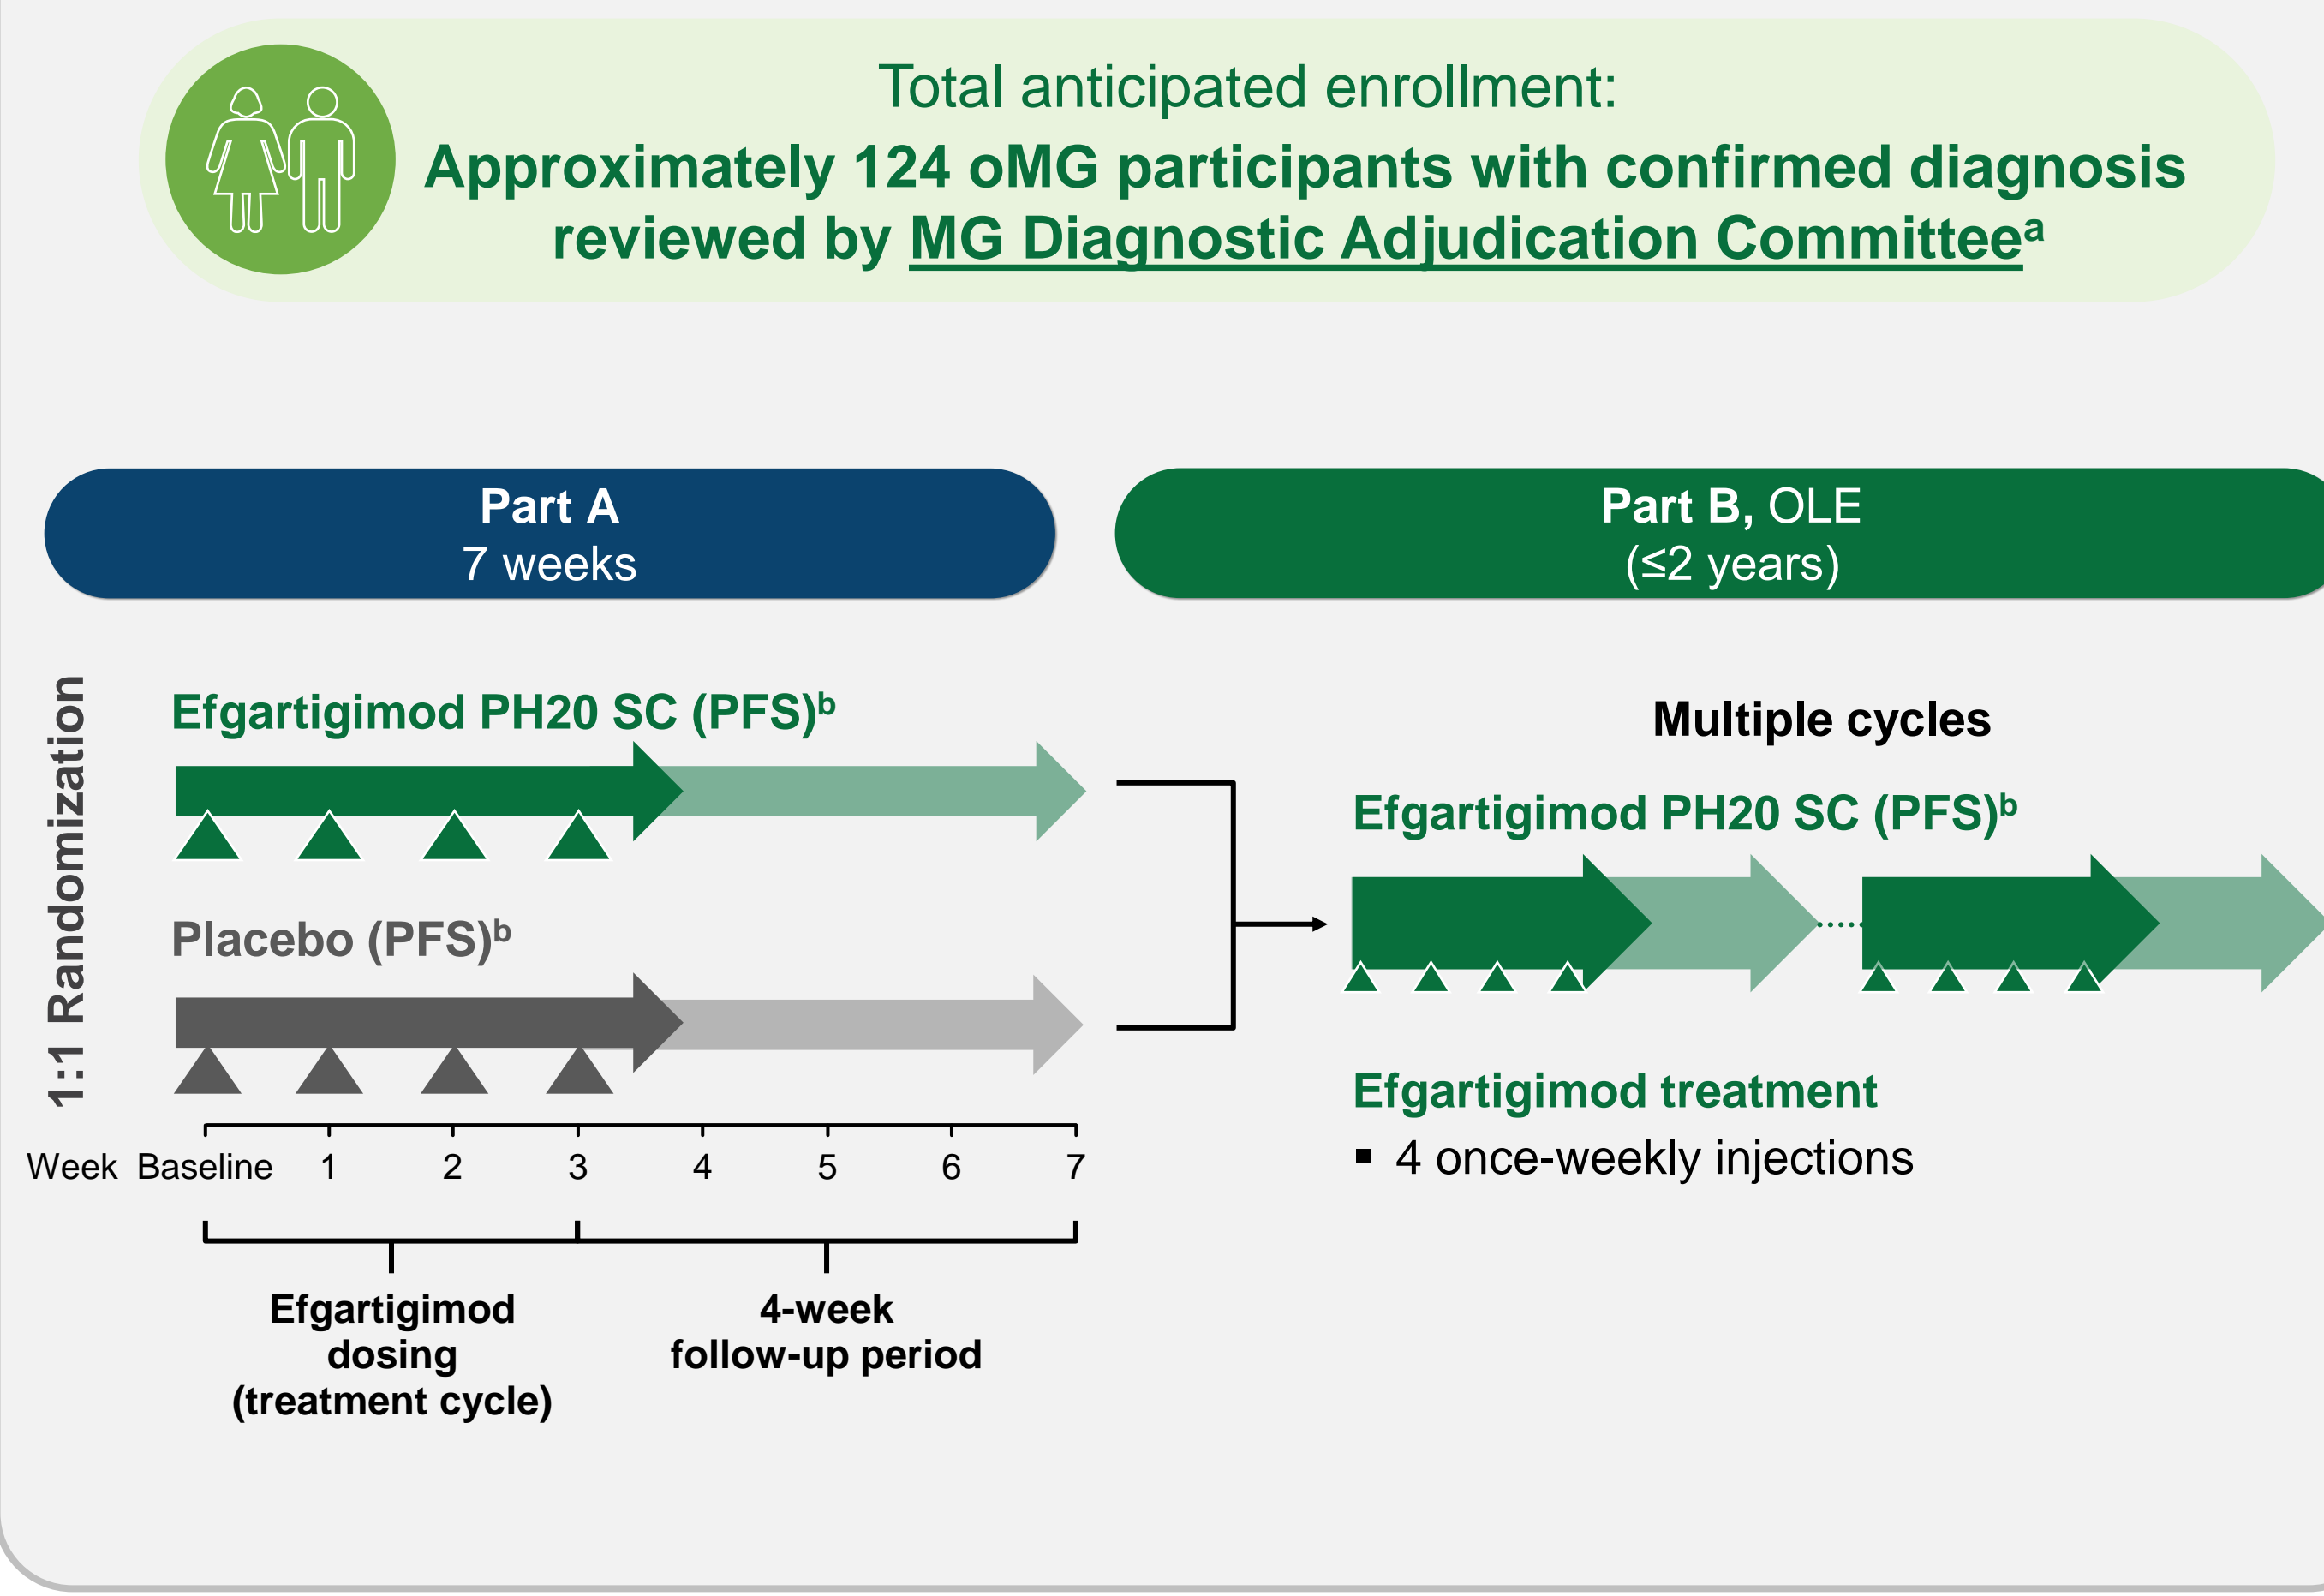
Total anticipated enrollment:
Approximately 124 oMG participants with confirmed diagnosis reviewed by MG Diagnostic Adjudication Committee$^{a}$

Part A
7 weeks

Part B, OLE
(≤2 years)

1:1 Randomization

Efgartigimod PH20 SC (PFS)$^{b}$

Placebo (PFS)$^{b}$

Week Baseline 1 2 3 4 5 6 7

Efgartigimod dosing (treatment cycle)

4-week follow-up period

Multiple cycles

Efgartigimod PH20 SC (PFS)$^{b}$

Efgartigimod treatment
▪ 4 once-weekly injections